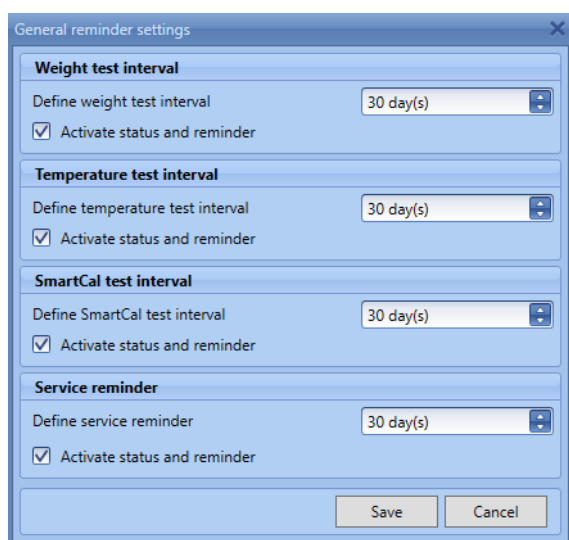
General reminder settings

Weight test interval

Define weight test interval 30 day(s)

Activate status and reminder

Temperature test interval

Define temperature test interval 30 day(s)

Activate status and reminder

SmartCal test interval

Define SmartCal test interval 30 day(s)

Activate status and reminder

Service reminder

Define service reminder 30 day(s)

Activate status and reminder

Save Cancel